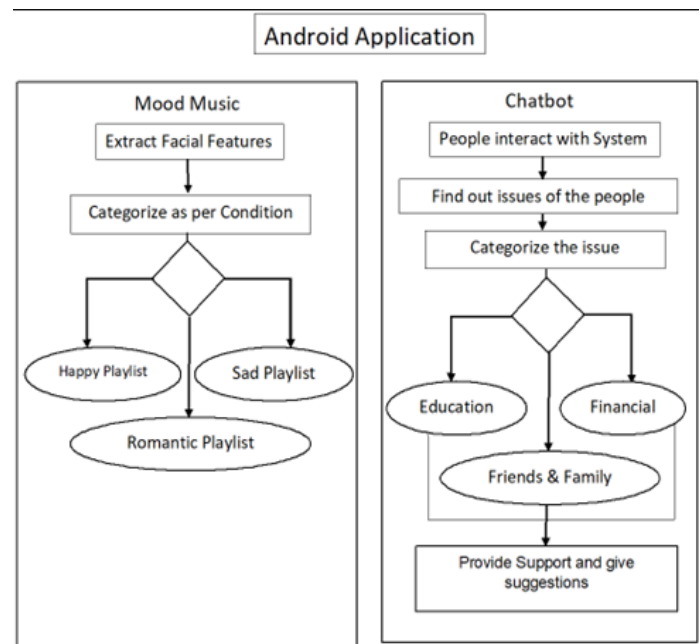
Android Application

Mood Music

Extract Facial Features

Categorize as per Condition

Happy Playlist

Sad Playlist

Romantic Playlist

Chatbot

People interact with System

Find out issues of the people

Categorize the issue

Education

Financial

Friends & Family

Provide Support and give suggestions